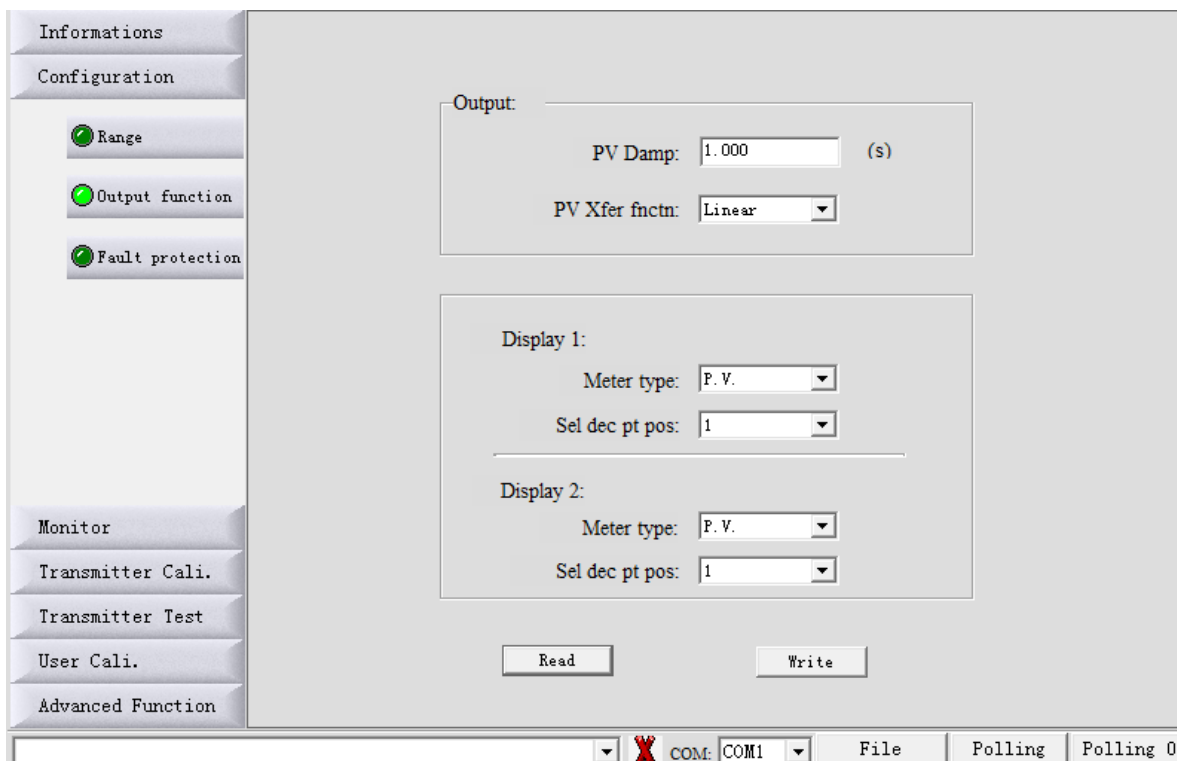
Informations
Configuration
Range
Output function
Fault protection
Monitor
Transmitter Cali.
Transmitter Test
User Cali.
Advanced Function

Output:
PV Damp: 1.000 (s)
PV Xfer fnctn: Linear

Display 1:
Meter type: P.V.
Sel dec pt pos: 1

Display 2:
Meter type: P.V.
Sel dec pt pos: 1

Read
Write

COM: COM1
File
Polling
Polling 0